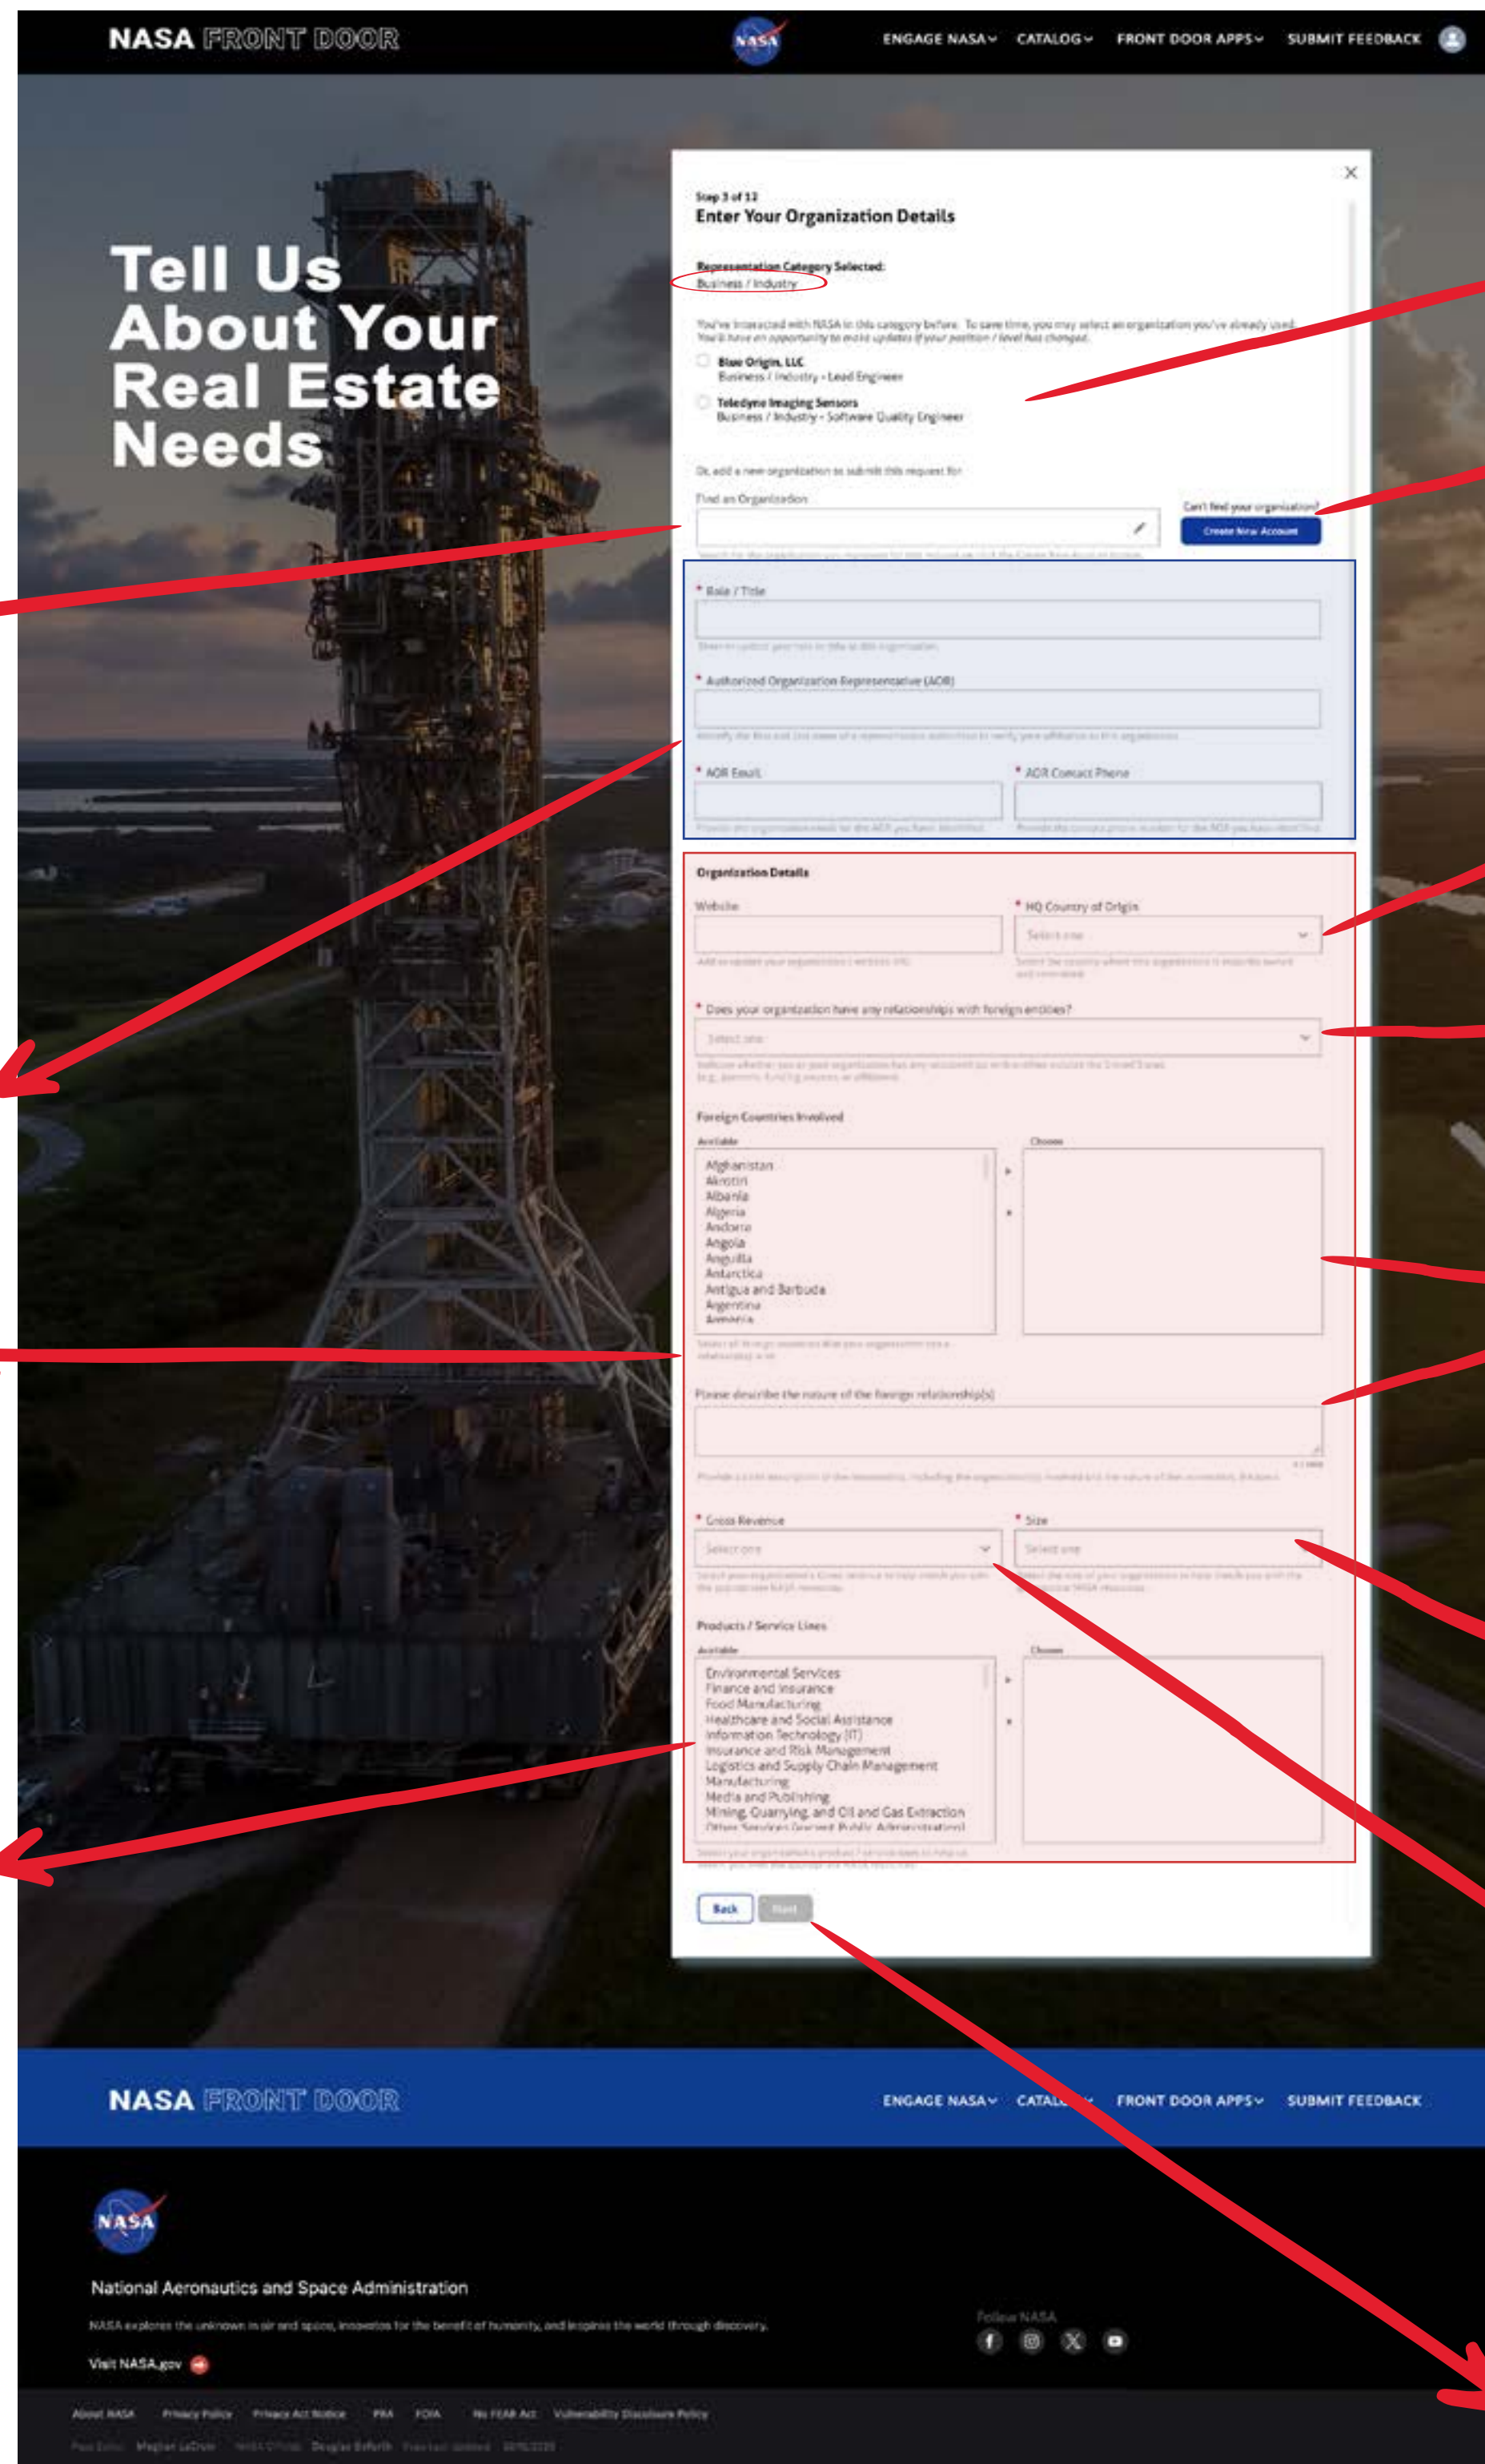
NASA FRONT DOOR

ENGAGE NASA CATALOG FRONT DOOR APPS SUBMIT FEEDBACK

Tell Us About Your Real Estate Needs

Step 3 of 12
Enter Your Organization Details

Representation Category Selected:
Business / Industry

You've interacted with NASA in this category before. To save time, you may select an organization you've already used. You'll have an opportunity to make updates if your position / level has changed.

Blue Origin, LLC
Business / Industry - Lead Engineer

Teledyne Imaging Sensors
Business / Industry - Software Quality Engineer

Or, add a new organization to submit this request for

Find an Organization

Can't find your organization?
Create New Account

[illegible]

* Role / Title

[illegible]

* Authorized Organization Representative (AOR)

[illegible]

* AOR Email

* AOR Contact Phone

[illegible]

Organization Details

Website

* HQ Country of Origin

Select one

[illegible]

* Does your organization have any relationships with foreign entities?

Select one

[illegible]

Foreign Countries Involved

Available

Chosen

Afghanistan
Akrotiri
Albania
Algeria
Andorra
Angola
Anguilla
Antarctica
Antigua and Barbuda
Argentina
Armenia

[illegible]

Please describe the nature of the foreign relationship(s)

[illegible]

* Gross Revenue

* Size

Select one

Select one

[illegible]

Products / Service Lines

Available

Chosen

Environmental Services
Finance and Insurance
Food Manufacturing
Healthcare and Social Assistance
Information Technology (IT)
Insurance and Risk Management
Logistics and Supply Chain Management
Manufacturing
Media and Publishing
Mining, Quarrying, and Oil and Gas Extraction
Other Services (except Public Administration)

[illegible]

Back
Next

NASA FRONT DOOR

ENGAGE NASA CATALOG FRONT DOOR APPS SUBMIT FEEDBACK

National Aeronautics and Space Administration

NASA explores the unknown in air and space, innovates for the benefit of humanity, and inspires the world through discovery.

Visit NASA.gov

Follow NASA

About NASA Privacy Policy Privacy Act Notice PRA FOIA No FEAR Act Vulnerability Disclosure Policy

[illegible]